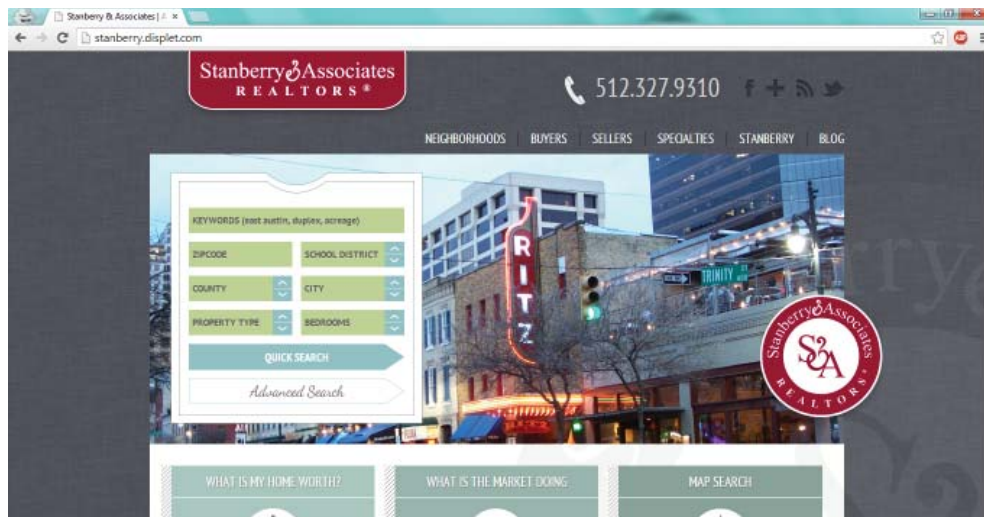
Stanberry & Associates | ×

stanberry.displet.com

Stanberry & Associates
REALTORS®

512.327.9310

NEIGHBORHOODS BUYERS SELLERS SPECIALTIES STANBERRY BLOG

KEYWORDS (east austin, duplex, acreage)

ZIPCODE

SCHOOL DISTRICT

COUNTY

CITY

PROPERTY TYPE

BEDROOMS

QUICK SEARCH

Advanced Search

RITZ

TRINITY

Stanberry & Associates
S&A
REALTORS®

WHAT IS MY HOME WORTH?

WHAT IS THE MARKET DOING

MAP SEARCH